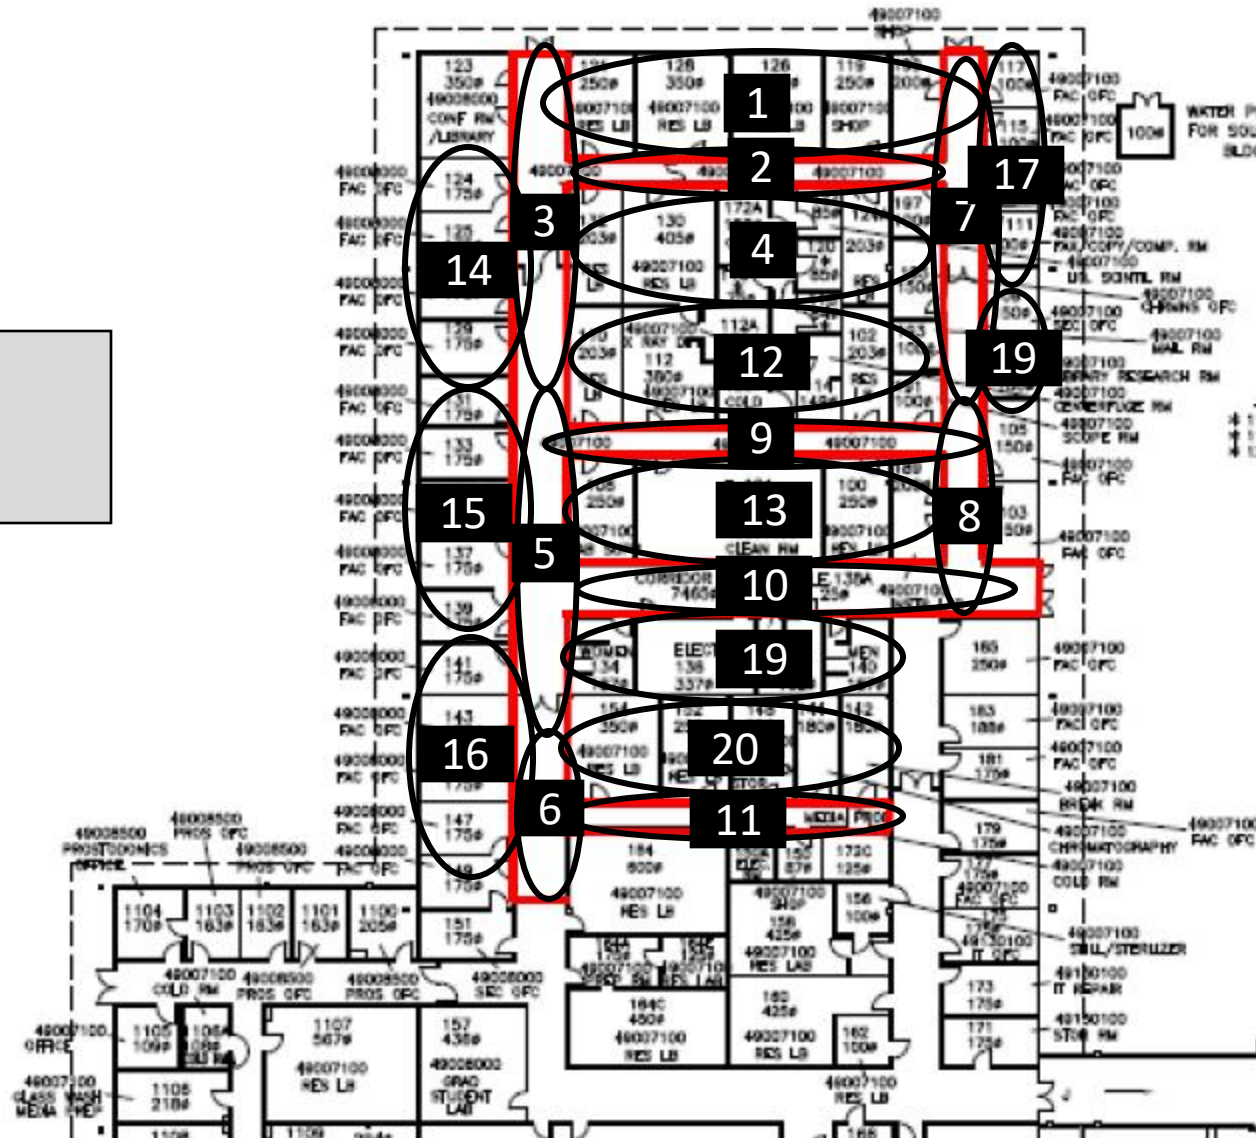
49007100 SHOP

1
2
3
4
5
6
7
8
9
10
11
12
13
14
15
16
17
19
19
20

123 350# 49008000 CONF RM /LIBRARY
128 250# 49007100 RES LB
128 350# 49007100 RES LB
126
119 250# 49007100 SHOP
200#
117 100#
49007100 FAC OFC
115
49007100 FAC OFC
100#
WATER P FOR SOU BLDG

124 175#
125
130 405# 49007100 RES LB
172A
120 55#
203#
197
111
49007100 FAC OFC
49007100 FAC OFC
49007100 FAC/COPY/COMP. RM
49007100 U.S. SCNTL RM
49007100 CHRMNS OFC
50#
49007100 SEC OFC
49007100 MAIL RM
49007100 LIBRARY RESEARCH RM
49007100 CENTRIFUGE RM
49007100 SCOPE RM
49007100 FAC OFC

49008000 FAC OFC
49008000 FAC OFC
49008000 FAC OFC
49008000 FAC OFC
49008000 FAC OFC
49008000 FAC OFC
49008000 FAC OFC
49008000 FAC OFC
49008000 FAC OFC
49008000 FAC OFC
49008000 FAC OFC
49008000 FAC OFC
49008000 FAC OFC

129 175#
131 175#
133 175#
137 175#
139
141 175#
143
147 175#
175#
151 175#

112A
49007100 X RAY DEV
112 380#
203#
102 203#
RES
COLD
100#
105 150#
103 150#

250#
100 250#
49007100 RES
CLEAN RM

CORRIDOR 7465#
135A 25#
49007100 INST

WOMEN 134
ELECT 136 337#
MEN 140

165 250#
49007100 FAC OFC
163 188#
49007100 FAC OFC
161 175#
49007100 FAC OFC
49007100 BREAK RM
179 175#
49007100 CHROMATOGRAPHY
49007100 FAC OFC
49007100 COLD RM
49007100 FAC OFC
49007100 FAC OFC
49150100 IT OFC
49007100 STILL/STERILIZER
49150100 IT REPAIR
49150100 STOR RM
173 175#
171 175#

154 350#
49007100 RES LB
STOR
180#
MEDIA PREP
184 600# 49007100 RES LB
ELEC
87#
172C 125#
49007100 SHOP
158 425# 49007100 RES LAB
156 100#
164C 450# 49007100 RES LB
160 425# 49007100 RES LB
162 100# 49007100 RES LB

49008500 PROSTODONICS OFFICE
49008500 PROS OFC
49008500 PROS OFC
49008000 FAC OFC
1104 170#
1103 163#
1102 163#
1101 163#
1100 205#
49007100 COLD RM
49008500 PROS OFC
49008500 PROS OFC
49008000 SEC OFC
49007100 OFFICE
1105 109#
1106
1107 567# 49007100 RES LB
157 438# 49008000 GRAD STUDENT LAB
49007100 GLASS WASH MEDIA PREP
1108 218#